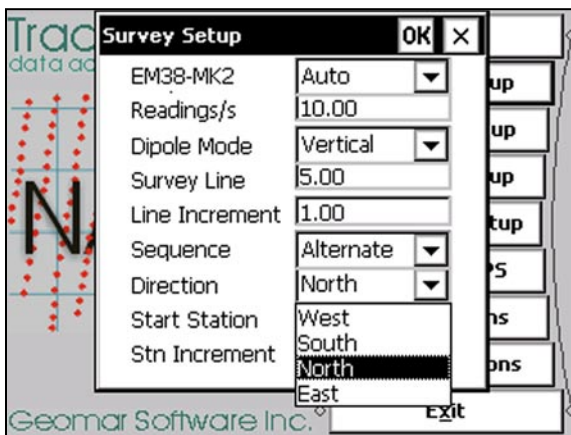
Trac
data ac

Survey Setup OK ×

EM38-MK2 Auto
Readings/s 10.00
Dipole Mode Vertical
Survey Line 5.00
Line Increment 1.00
Sequence Alternate
Direction North
Start Station
Stn Increment

West
South
North
East

up
up
up
tup
PS
ns
ons
Exit

Geomar Software Inc.